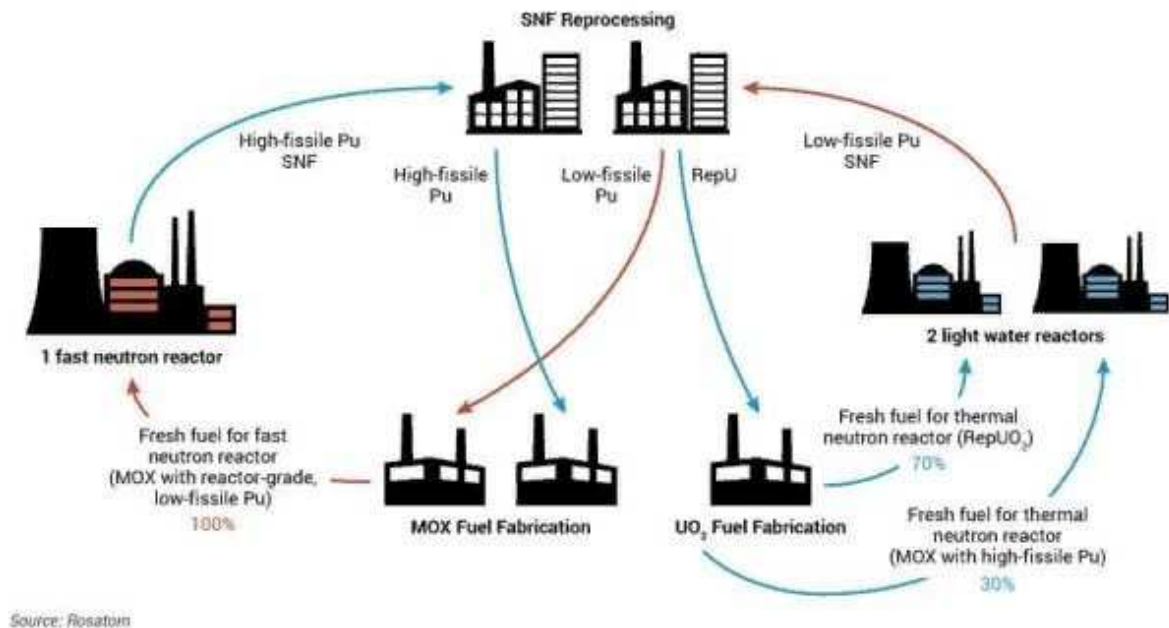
SNF Reprocessing

High-fissile Pu SNF

High-fissile Pu

Low-fissile Pu

RepU

Low-fissile Pu SNF

1 fast neutron reactor

2 light water reactors

Fresh fuel for fast neutron reactor (MOX with reactor-grade, low-fissile Pu)
100%

MOX Fuel Fabrication

$UO_2$ Fuel Fabrication

Fresh fuel for thermal neutron reactor ($RepUO_2$)
70%

Fresh fuel for thermal neutron reactor (MOX with high-fissile Pu)
30%

Source: Rosatom